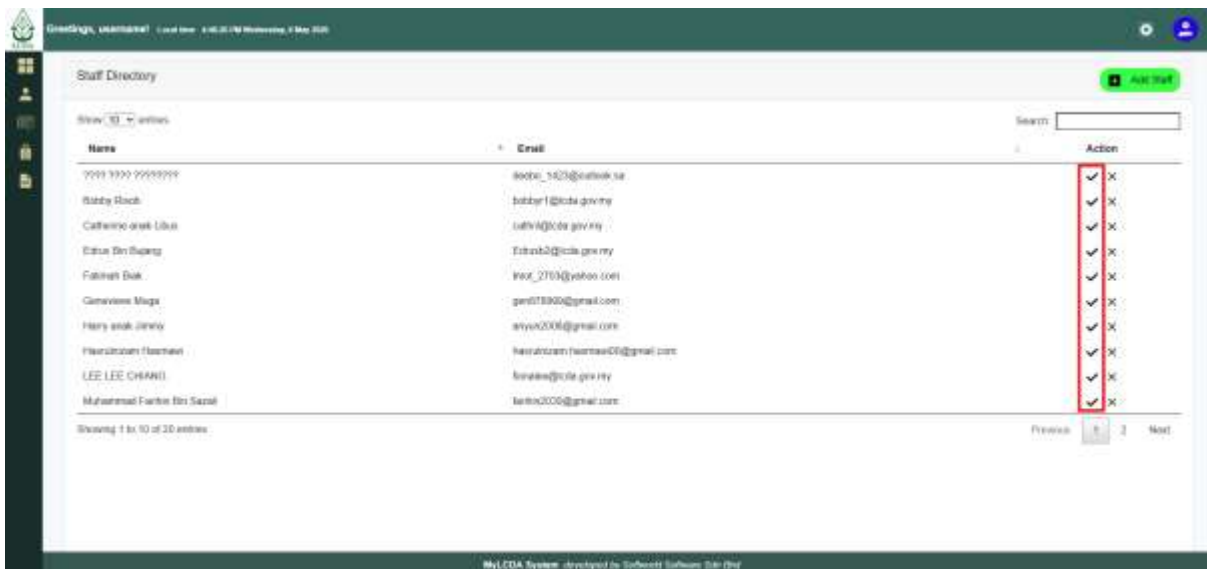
Greetings, username! Local time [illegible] Wednesday, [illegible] May 2020

Staff Directory

Add Staff

Show 10 entries

Search:

| Name | Email | Action |
|---|---|---|
| ???? ???? ???????? | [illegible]@outlook.sa | ✓ ✕ |
| Bobby Rosli | bobby1@lcda.gov.my | ✓ ✕ |
| Catherine anak Libus | cathrl@lcda.gov.my | ✓ ✕ |
| Edrus Bin Bujang | Edrusb2@lcda.gov.my | ✓ ✕ |
| Fatimah Bak | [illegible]_2703@yahoo.com | ✓ ✕ |
| Genevieve Mega | gen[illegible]@gmail.com | ✓ ✕ |
| Harry anak Jimmy | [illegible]2006@gmail.com | ✓ ✕ |
| Haerulnizam Hasmawi | haerulnizam.hasmawi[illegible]@gmail.com | ✓ ✕ |
| LEE LEE CHIANG | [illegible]@lcda.gov.my | ✓ ✕ |
| Muhammad Fariha Bin Sazali | farihs2000@gmail.com | ✓ ✕ |

Showing 1 to 10 of 20 entries

Previous 1 2 Next

MyLCDA System developed by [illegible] Software Sdn Bhd